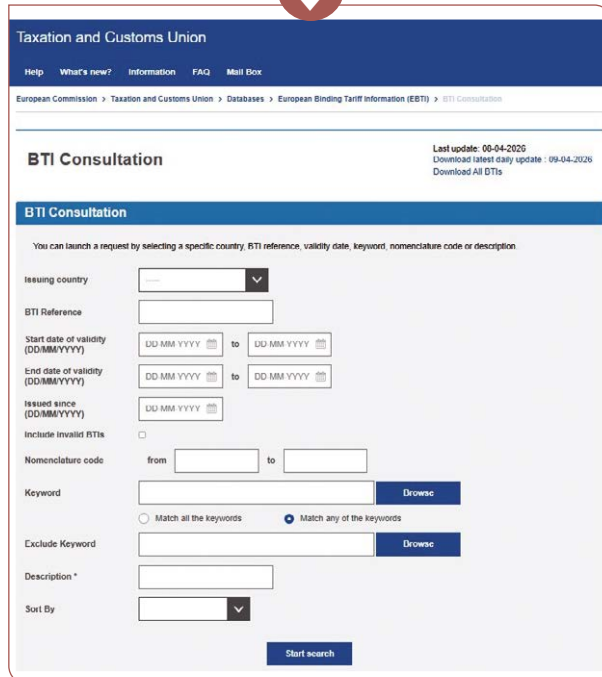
Taxation and Customs Union

Help What's new? Information FAQ Mail Box

European Commission > Taxation and Customs Union > Databases > European Binding Tariff Information (EBTI) > BTI Consultation

BTI Consultation

Last update: 00-04-2026
Download latest daily update : 09-04-2026
Download All BTIs

BTI Consultation

You can launch a request by selecting a specific country, BTI reference, validity date, keyword, nomenclature code or description.

Issuing country -----

BTI Reference

Start date of validity (DD/MM/YYYY) DD-MM-YYYY to DD-MM-YYYY

End date of validity (DD/MM/YYYY) DD-MM-YYYY to DD-MM-YYYY

Issued since (DD/MM/YYYY) DD-MM-YYYY

Include invalid BTIs

Nomenclature code from to

Keyword Browse

Match all the keywords Match any of the keywords

Exclude Keyword Browse

Description *

Sort By

Start search